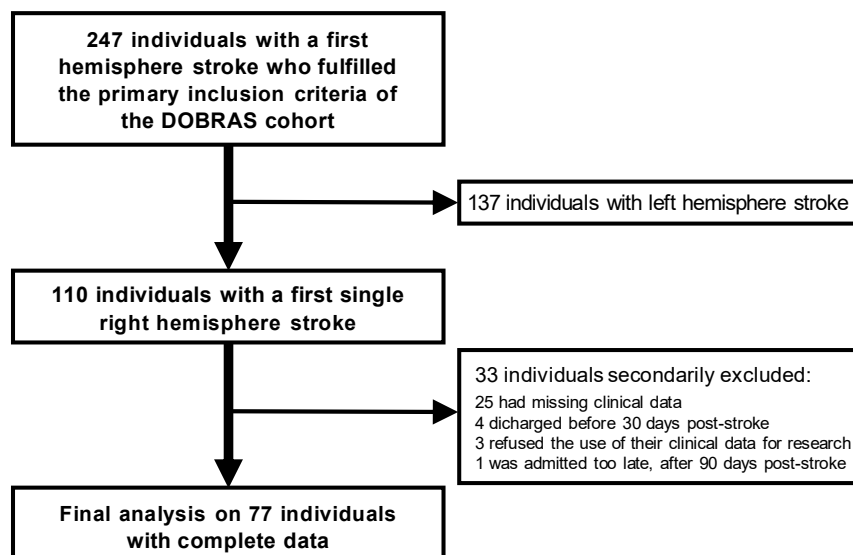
247 individuals with a first hemisphere stroke who fulfilled the primary inclusion criteria of the DOBRAS cohort

137 individuals with left hemisphere stroke

110 individuals with a first single right hemisphere stroke

33 individuals secondarily excluded:
25 had missing clinical data
4 dicharged before 30 days post-stroke
3 refused the use of their clinical data for research
1 was admitted too late, after 90 days post-stroke

Final analysis on 77 individuals with complete data